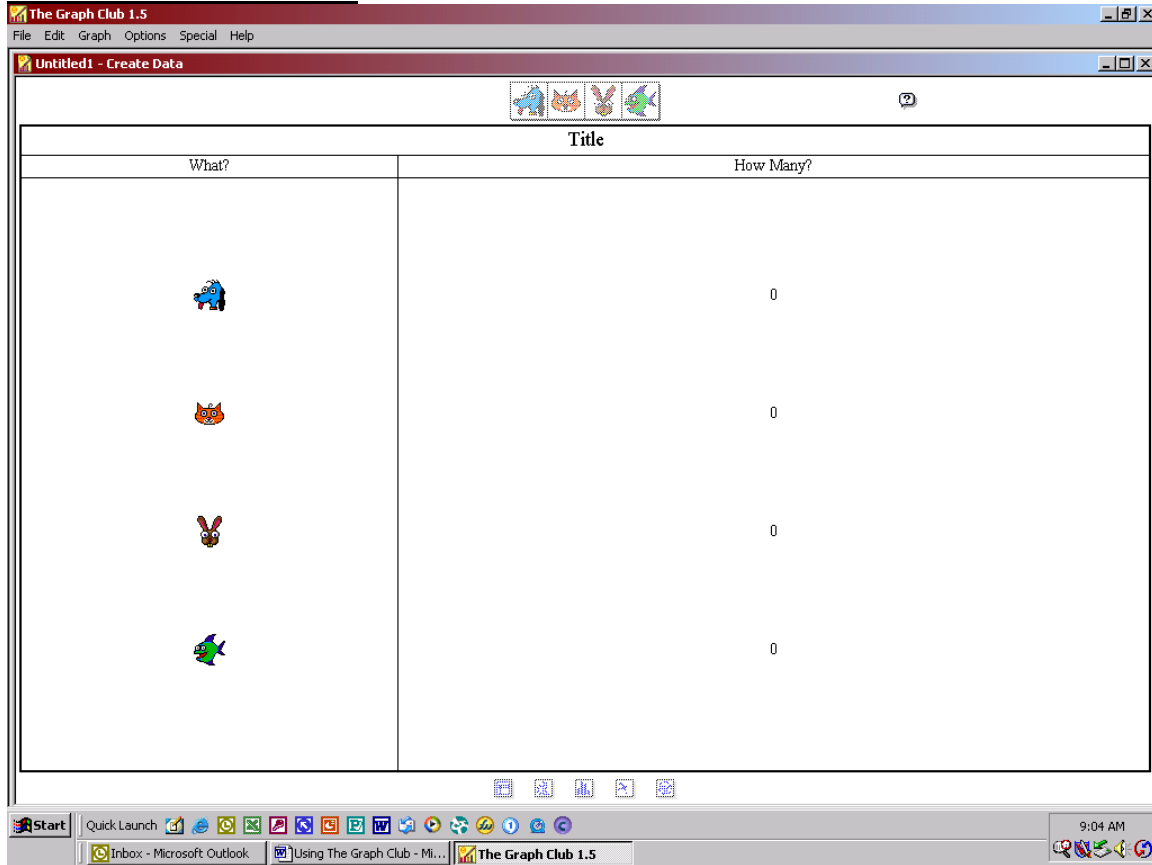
The Graph Club 1.5

File Edit Graph Options Special Help

Untitled1 - Create Data

Title

| What? | How Many? |
|---|---|
| | 0 |
| | 0 |
| | 0 |
| | 0 |

Start Quick Launch

Inbox - Microsoft Outlook

Using The Graph Club - Mi...

The Graph Club 1.5

9:04 AM